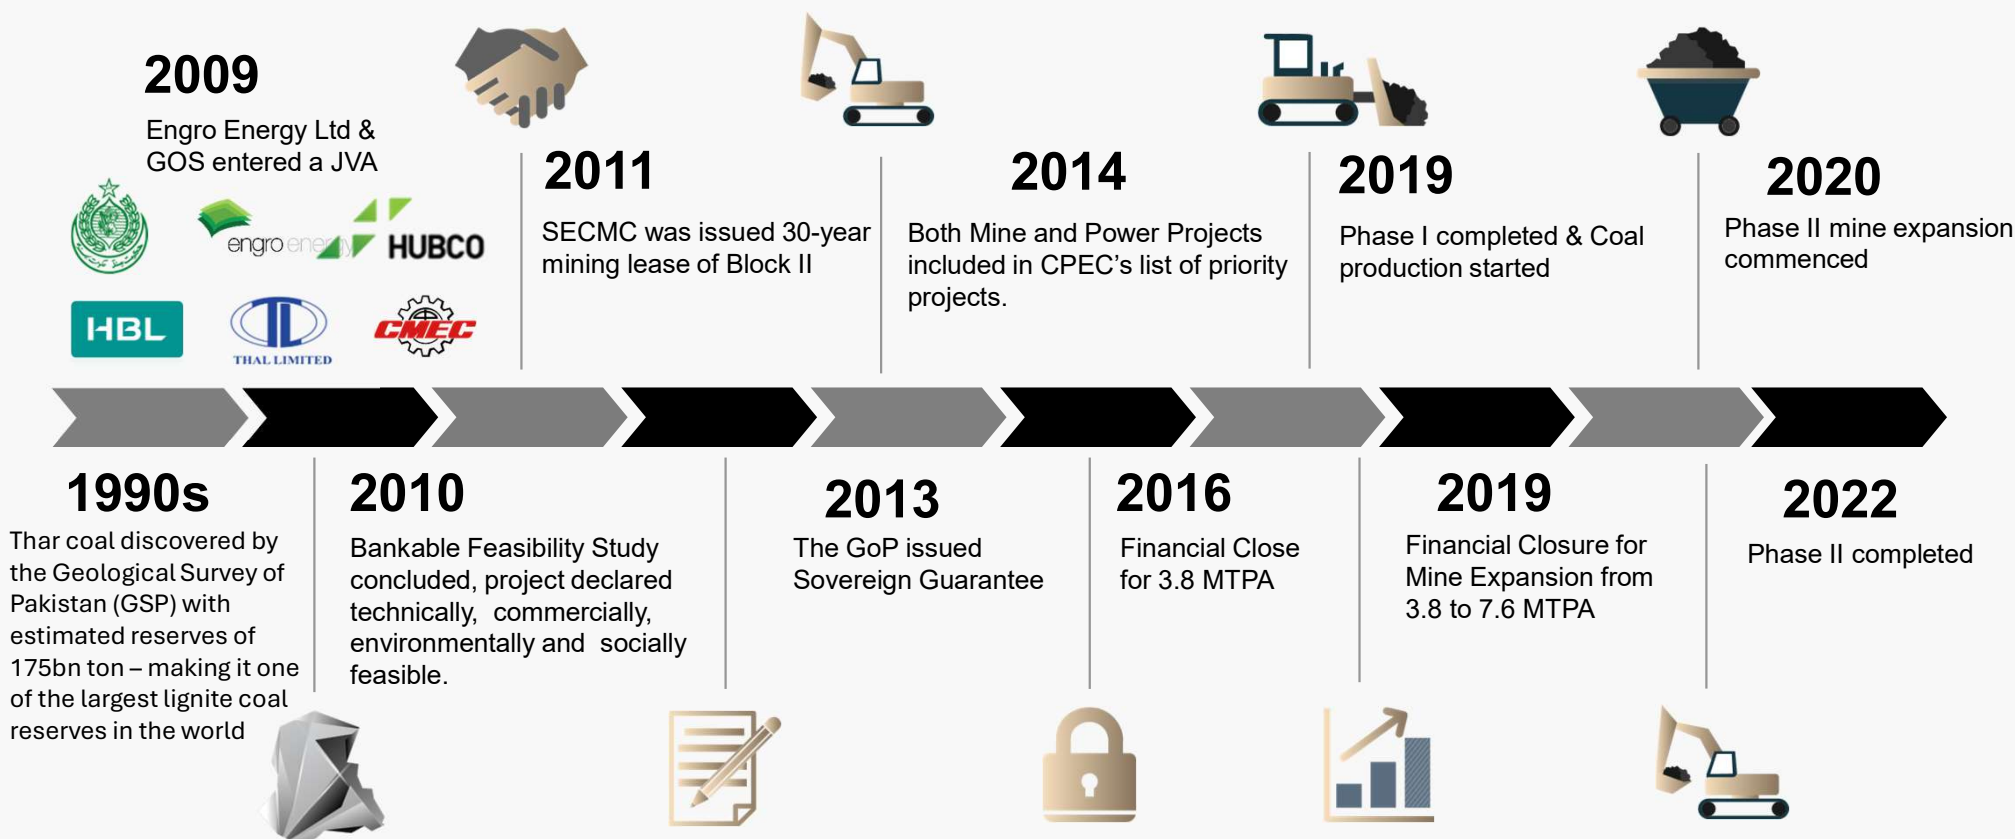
2009
Engro Energy Ltd & GOS entered a JVA

engro energy
HUBCO
HBL
THAL LIMITED
CMEC

2011
SECMC was issued 30-year mining lease of Block II

2014
Both Mine and Power Projects included in CPEC's list of priority projects.

2019
Phase I completed & Coal production started

2020
Phase II mine expansion commenced

1990s
Thar coal discovered by the Geological Survey of Pakistan (GSP) with estimated reserves of 175bn ton – making it one of the largest lignite coal reserves in the world

2010
Bankable Feasibility Study concluded, project declared technically, commercially, environmentally and socially feasible.

2013
The GoP issued Sovereign Guarantee

2016
Financial Close for 3.8 MTPA

2019
Financial Closure for Mine Expansion from 3.8 to 7.6 MTPA

2022
Phase II completed